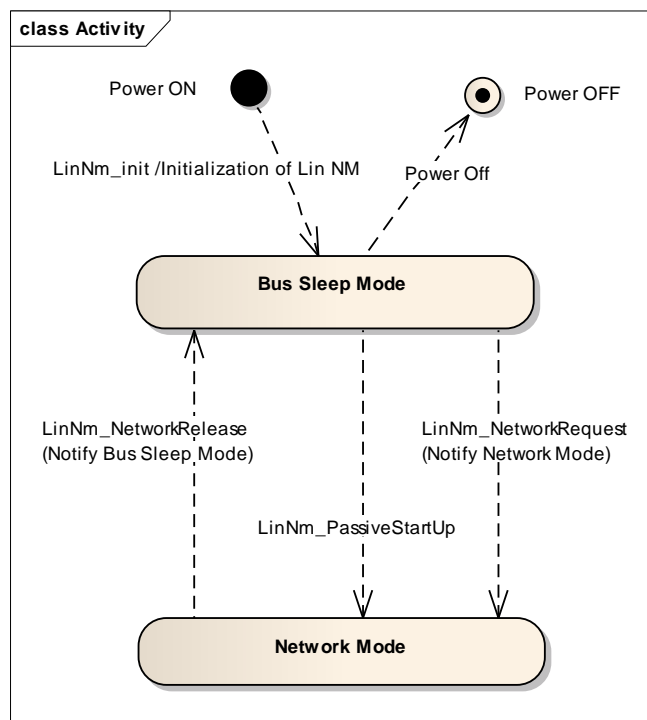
class Activity

Power ON

Power OFF

LinNm_init /Initialization of Lin NM

Power Off

Bus Sleep Mode

LinNm_NetworkRelease
(Notify Bus Sleep Mode)

LinNm_NetworkRequest
(Notify Network Mode)

LinNm_PassiveStartUp

Network Mode